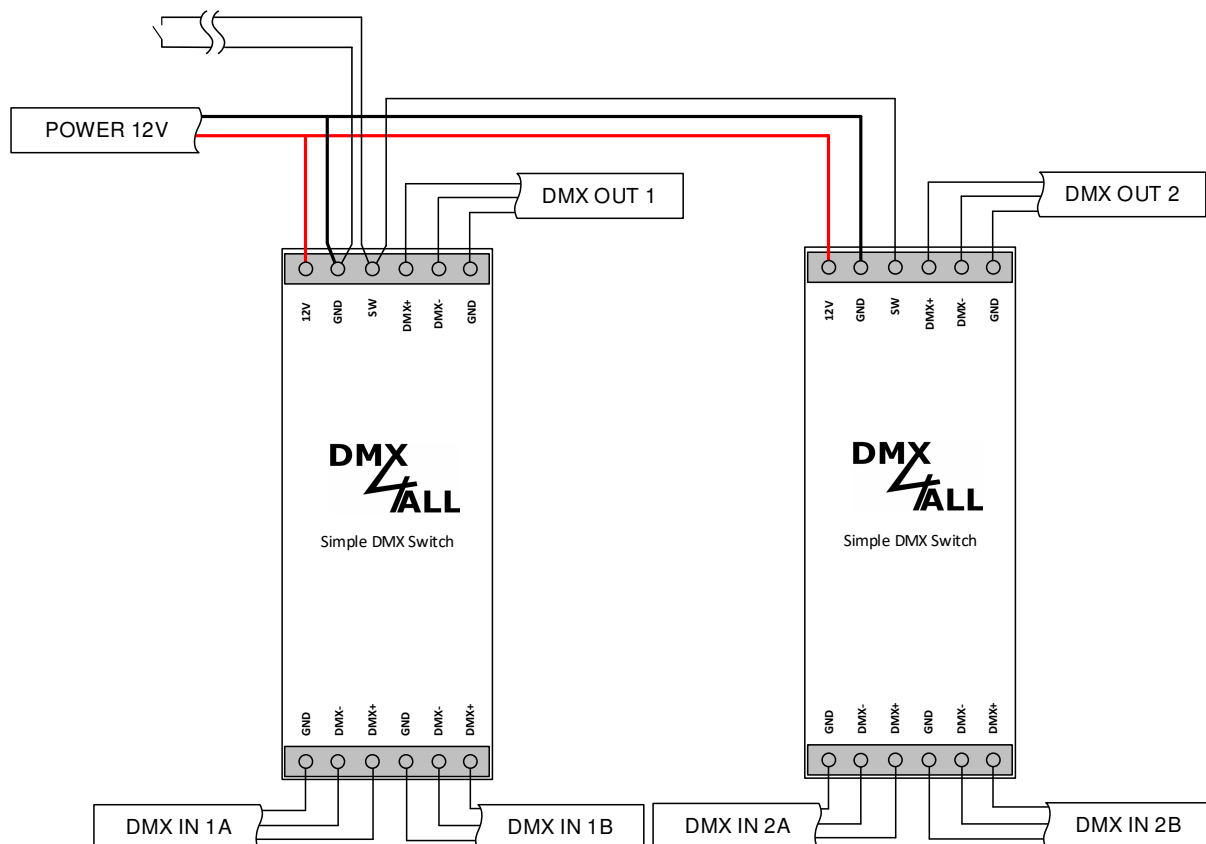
POWER 12V

DMX OUT 1

12V GND SW DMX+ DMX- GND

DMX
4ALL

Simple DMX Switch

GND DMX- DMX+ GND DMX- DMX+

DMX IN 1A

DMX IN 1B

DMX OUT 2

12V GND SW DMX+ DMX- GND

DMX
4ALL

Simple DMX Switch

GND DMX- DMX+ GND DMX- DMX+

DMX IN 2A

DMX IN 2B